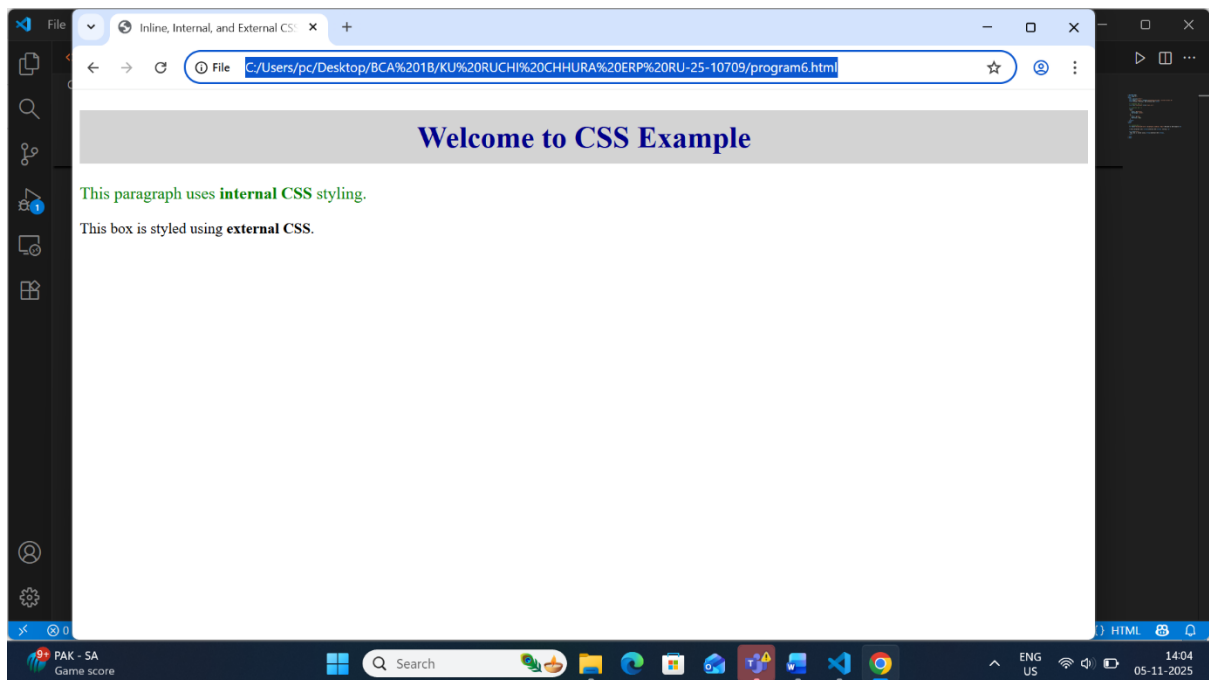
File

Inline, Internal, and External CS

File C:/Users/pc/Desktop/BCA%201B/KU%20RUCHI%20CHHURA%20ERP%20RU-25-10709/program6.html

Welcome to CSS Example

This paragraph uses **internal CSS** styling.

This box is styled using **external CSS**.

1

⊗ 0

{} HTML

9+ PAK - SA
Game score

Search

ENG
US

14:04
05-11-2025